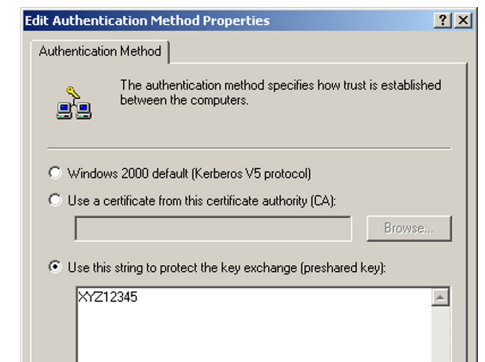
Edit Authentication Method Properties

?
X

Authentication Method

The authentication method specifies how trust is established between the computers.

Windows 2000 default (Kerberos V5 protocol)

Use a certificate from this certificate authority (CA):

Browse...

Use this string to protect the key exchange (preshared key):

XYZ12345